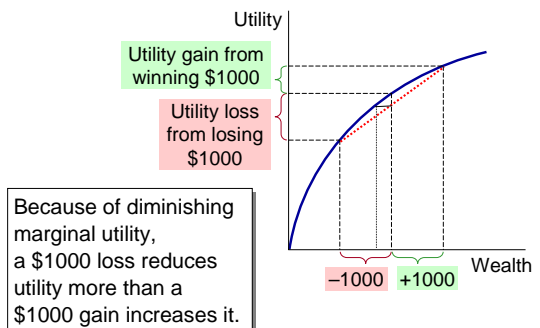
Utility

Utility gain from winning $1000

Utility loss from losing $1000

Because of diminishing marginal utility, a $1000 loss reduces utility more than a $1000 gain increases it.

–1000

+1000

Wealth